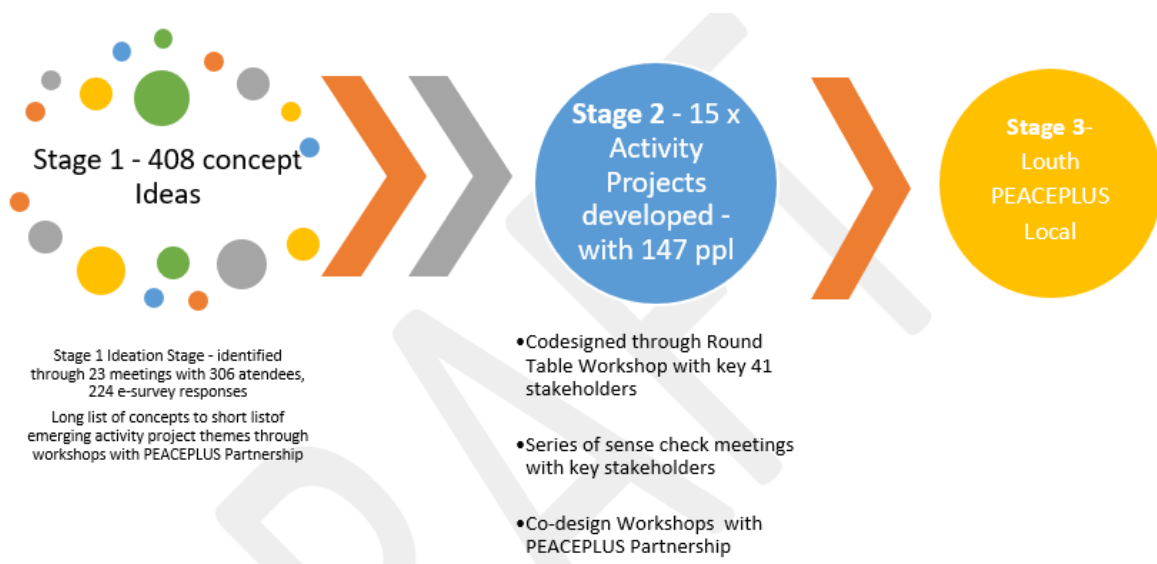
Stage 1 - 408 concept Ideas

Stage 2 - 15 x Activity Projects developed - with 147 ppl

Stage 3- Louth PEACEPLUS Local

Stage 1 Ideation Stage - identified through 23 meetings with 306 atendees, 224 e-survey responses

Long list of concepts to short listof emerging activity project themes through workshops with PEACEPLUS Partnership

•Codesigned through Round Table Workshop with key 41 stakeholders

•Series of sense check meetings with key stakeholders

•Co-design Workshops with PEACEPLUS Partnership

DRAFT